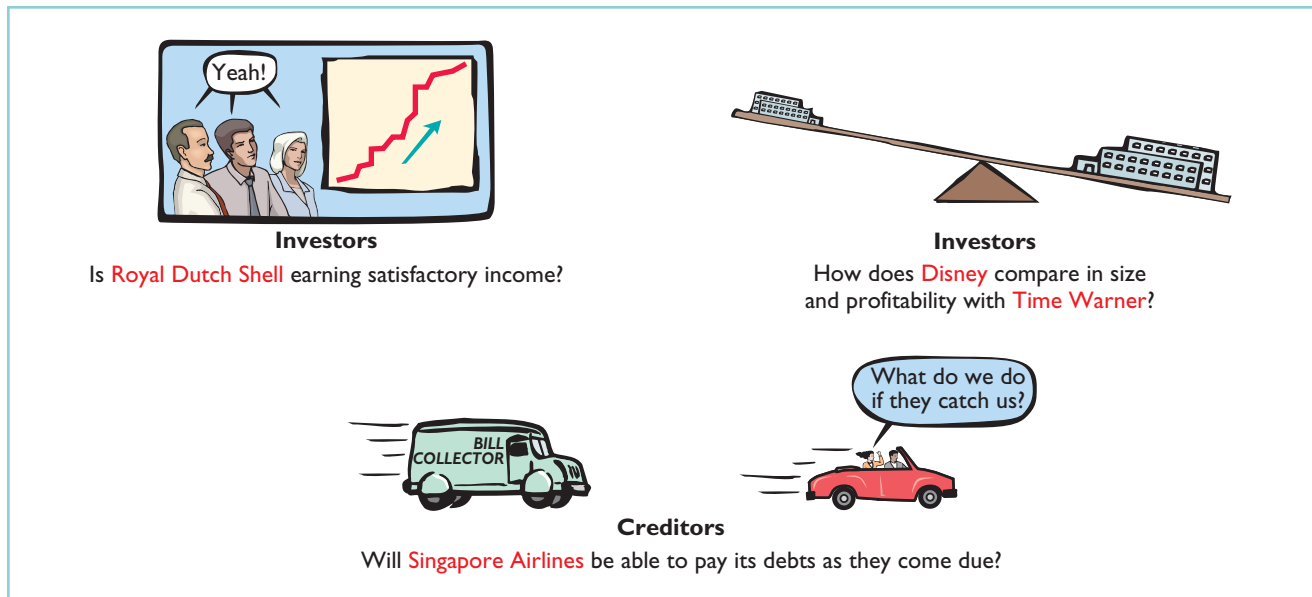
Yeah!

Investors
Is Royal Dutch Shell earning satisfactory income?

Investors
How does Disney compare in size and profitability with Time Warner?

BILL COLLECTOR

What do we do if they catch us?

Creditors
Will Singapore Airlines be able to pay its debts as they come due?